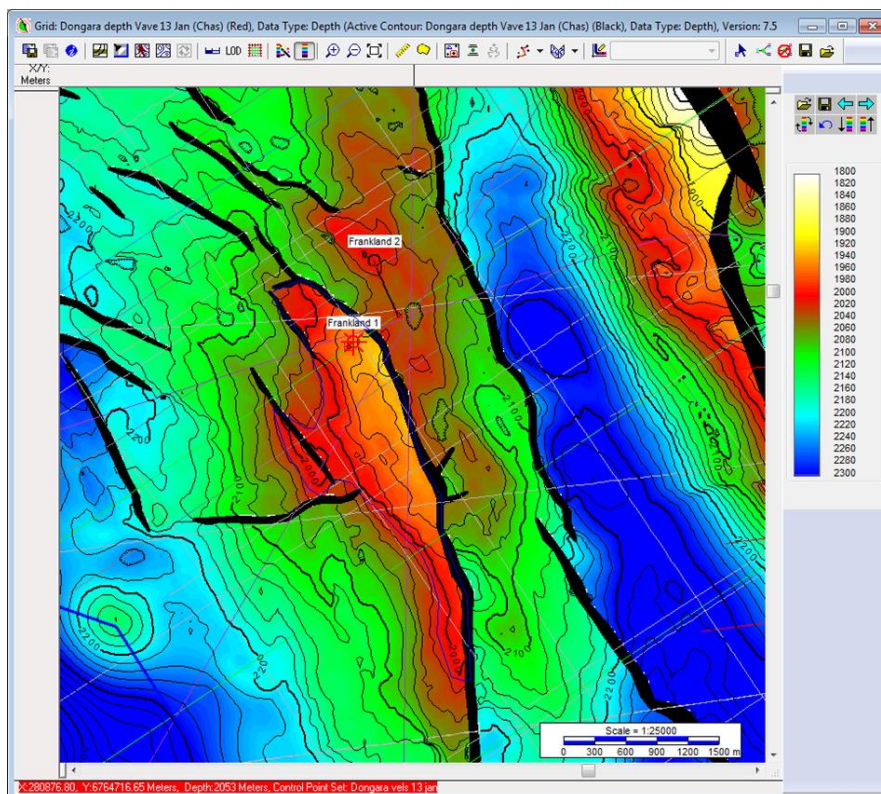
Grid: Dongara depth Vave 13 Jan (Chas) (Red), Data Type: Depth (Active Contour: Dongara depth Vave 13 Jan (Chas) (Black), Data Type: Depth), Version: 7.5

LOD

X/Y: Meters

Frankland 2

Frankland 1

2200

2100

2000

2200

2100

2200

2100

2200

Scale = 1:25000

0 300 600 900 1200 1500 m

1800
1820
1840
1860
1880
1900
1920
1940
1960
1980
2000
2020
2040
2060
2080
2100
2120
2140
2160
2180
2200
2220
2240
2260
2280
2300

X:280876.80, Y:6764716.65 Meters, Depth:2053 Meters, Control Point Set: Dongara vels 13 jan